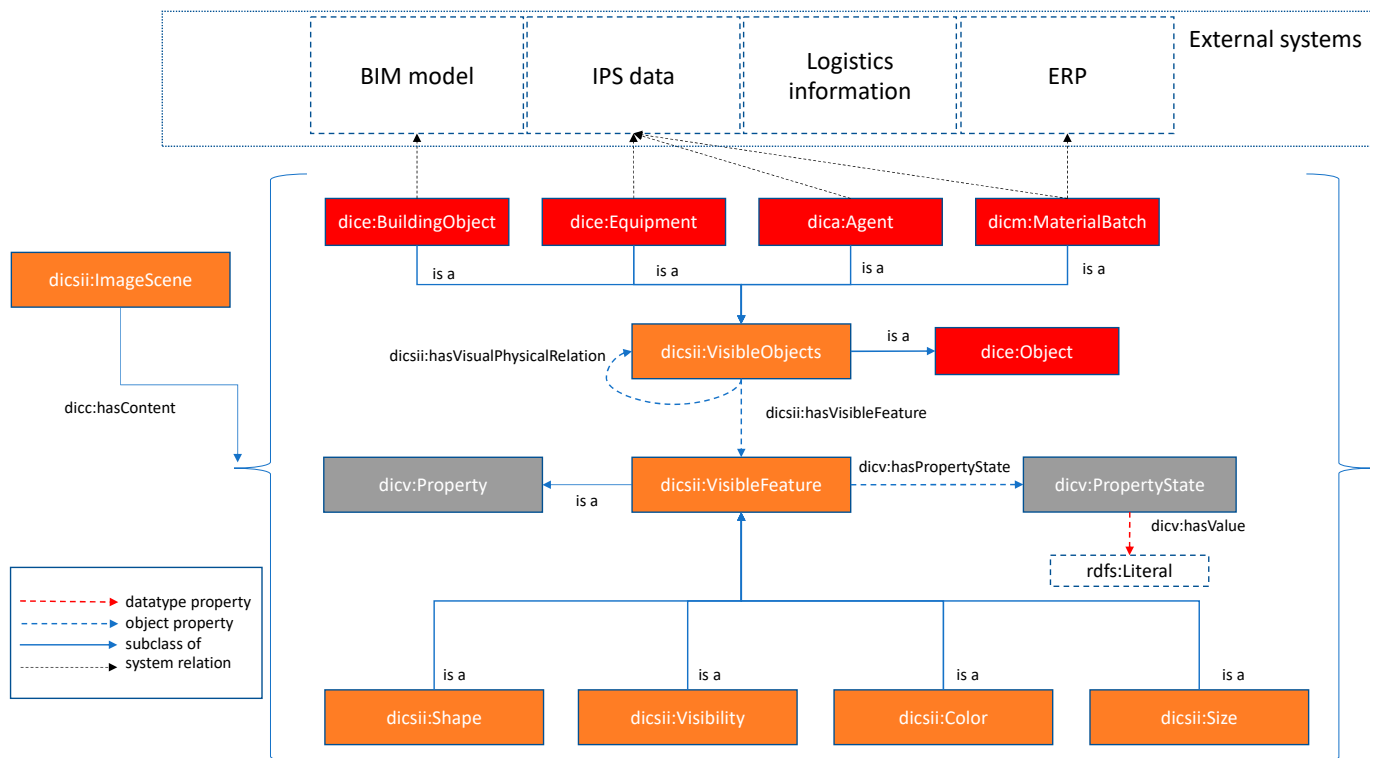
External systems

BIM model

IPS data

Logistics information

ERP

dice:BuildingObject

dice:Equipment

dica:Agent

dicm:MaterialBatch

is a

is a

is a

is a

dicsii:ImageScene

dicc:hasContent

dicsii:hasVisualPhysicalRelation

dicsii:VisibleObjects

is a

dice:Object

dicsii:hasVisibleFeature

dicv:Property

is a

dicsii:VisibleFeature

dicv:hasPropertyState

dicv:PropertyState

dicv:hasValue

rdfs:Literal

datatype property
object property
subclass of
system relation

is a

is a

is a

is a

dicsii:Shape

dicsii:Visibility

dicsii:Color

dicsii:Size